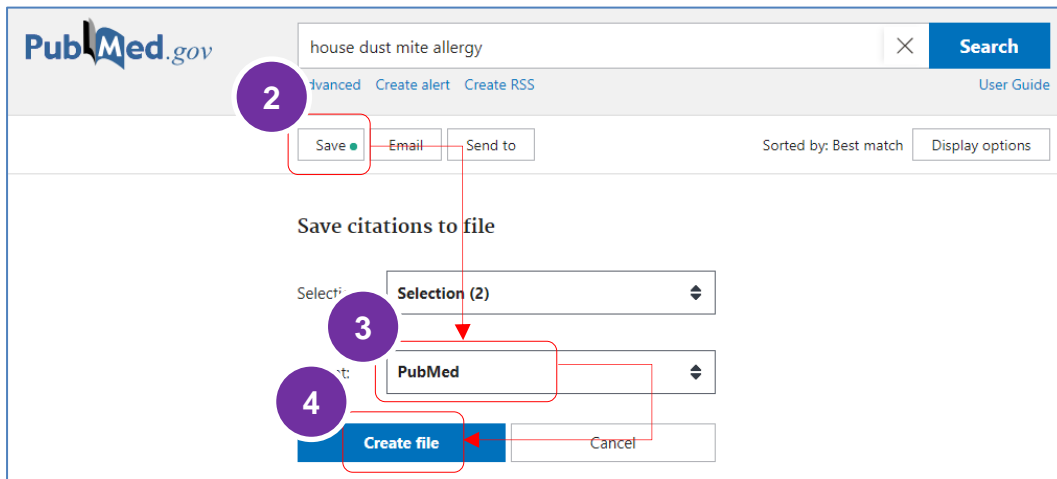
PubMed.gov

house dust mite allergy

Search

dvanced Create alert Create RSS

User Guide

2

Save Email Send to

Sorted by: Best match Display options

Save citations to file

Selecti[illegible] Selection (2)

3

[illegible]t: PubMed

4

Create file Cancel